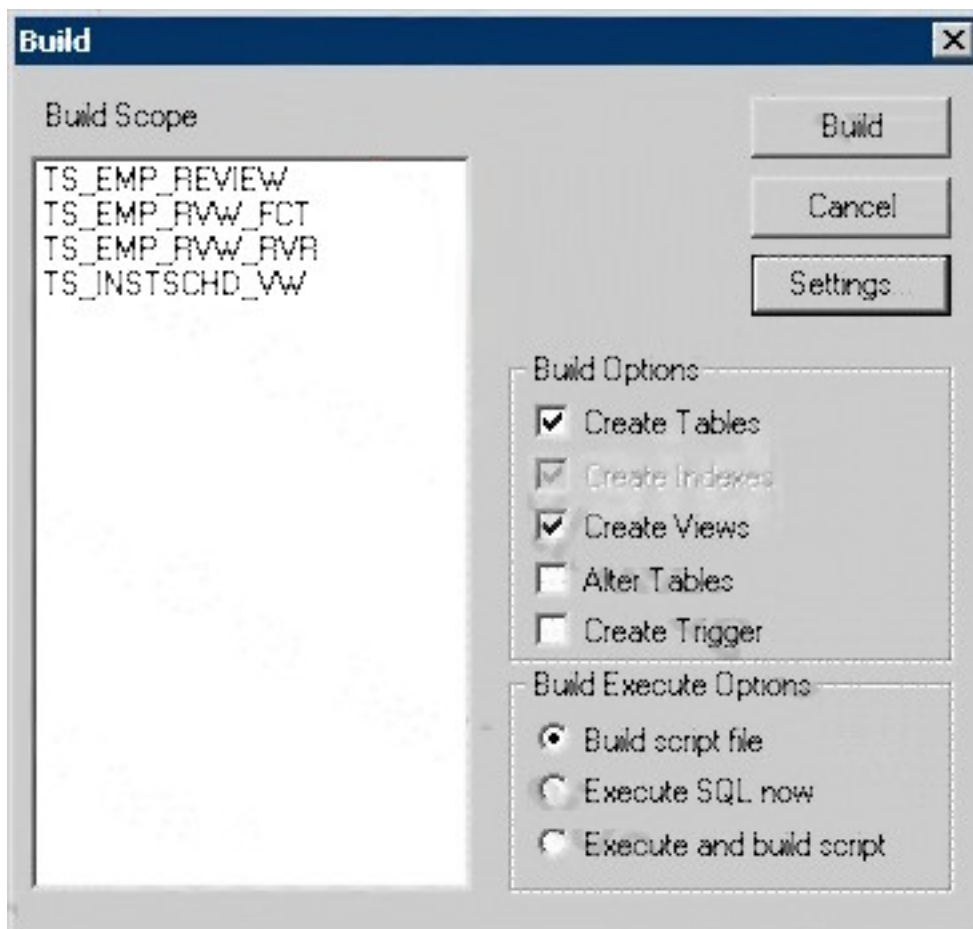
Build

Build Scope

TS_EMP_REVIEW
TS_EMP_RVW_FCT
TS_EMP_RVW_RVR
TS_INSTSCHD_VW

Build

Cancel

Settings...

Build Options

Create Tables

Create Indexes

Create Views

Alter Tables

Create Trigger

Build Execute Options

Build script file

Execute SQL now

Execute and build script